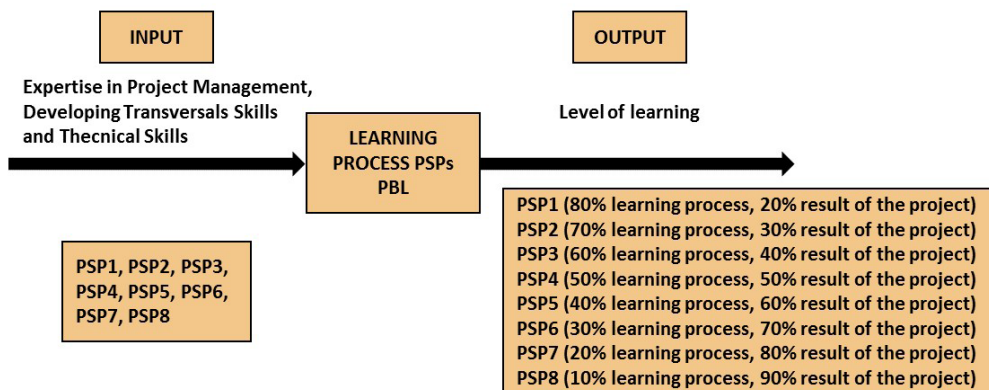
INPUT

OUTPUT

Expertise in Project Management, Developing Transversals Skills and Thecnical Skills

Level of learning

LEARNING PROCESS PSPs PBL

PSP1, PSP2, PSP3, PSP4, PSP5, PSP6, PSP7, PSP8

PSP1 (80% learning process, 20% result of the project)
PSP2 (70% learning process, 30% result of the project)
PSP3 (60% learning process, 40% result of the project)
PSP4 (50% learning process, 50% result of the project)
PSP5 (40% learning process, 60% result of the project)
PSP6 (30% learning process, 70% result of the project)
PSP7 (20% learning process, 80% result of the project)
PSP8 (10% learning process, 90% result of the project)